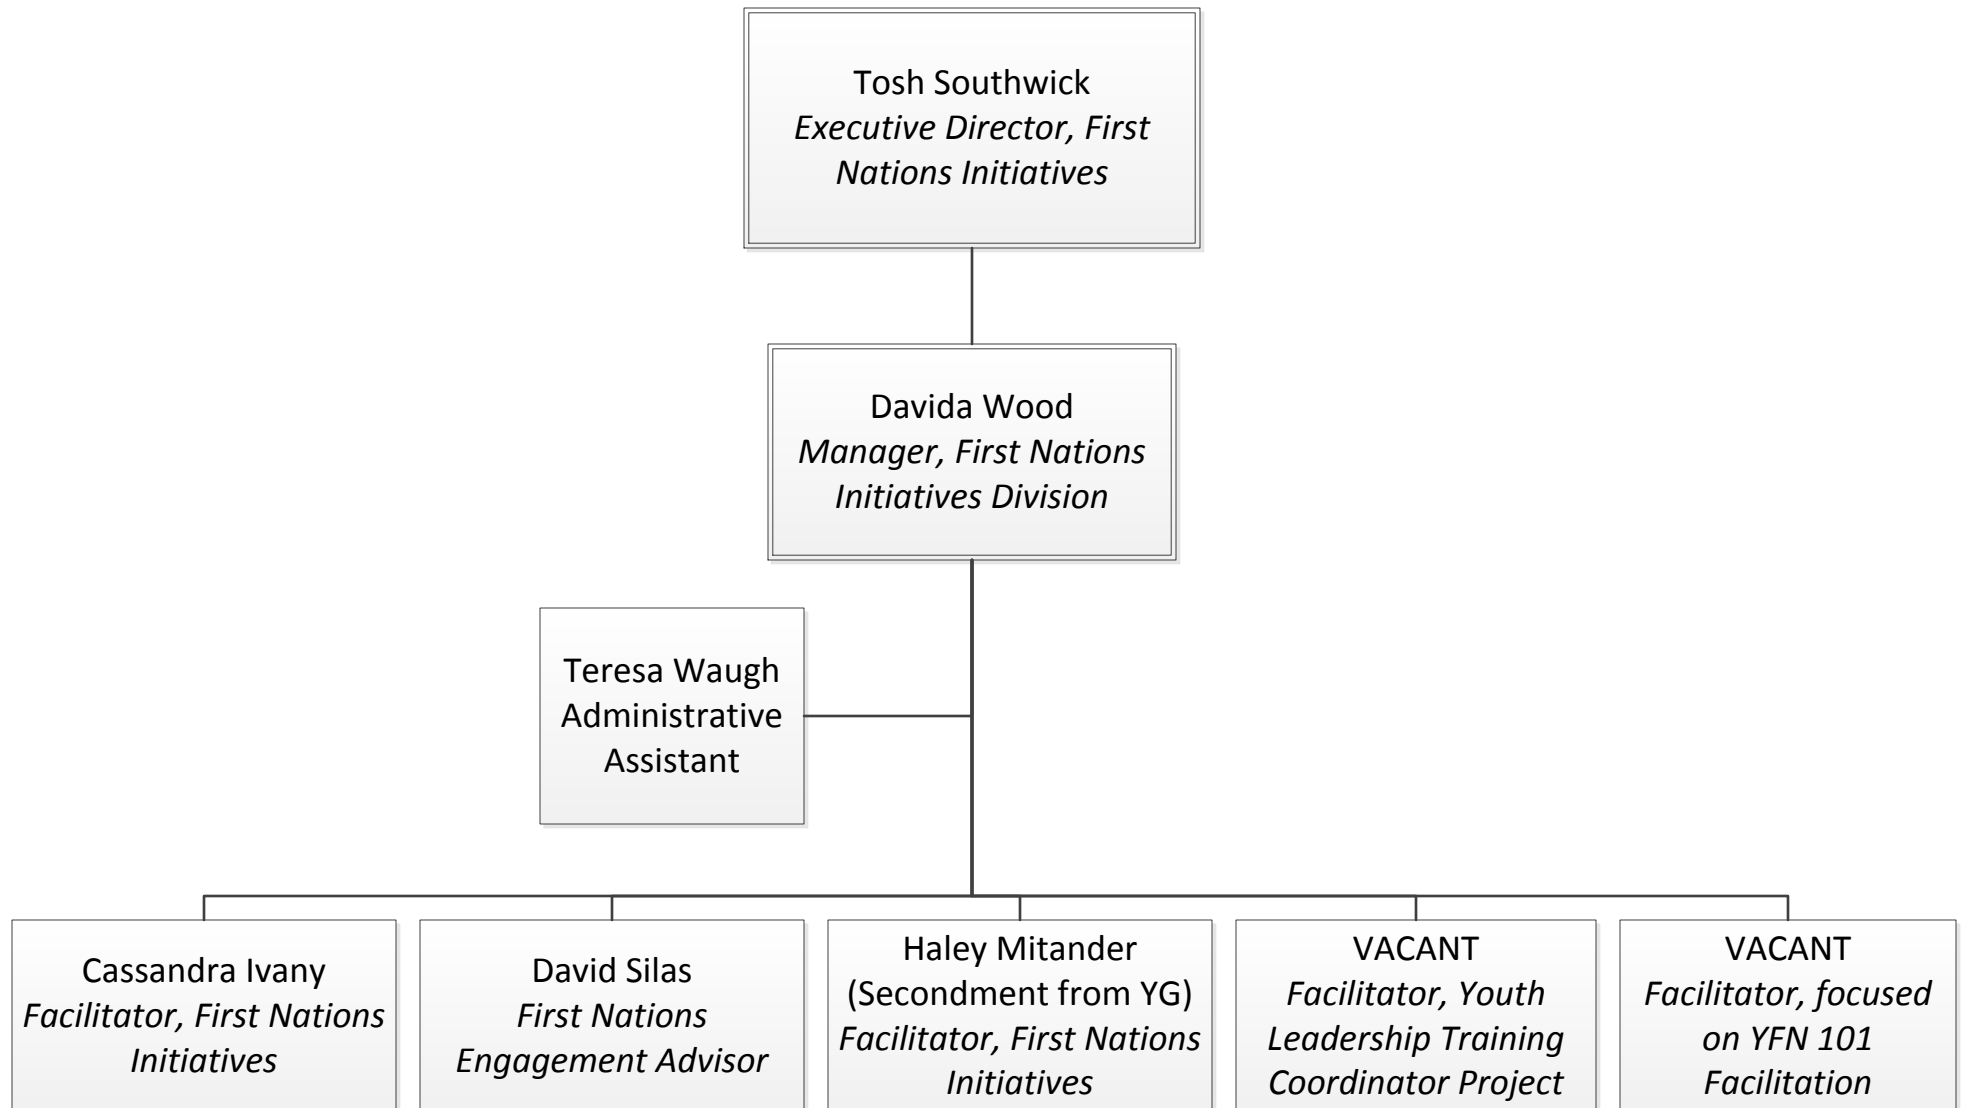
Tosh Southwick
*Executive Director, First Nations Initiatives*

Davida Wood
*Manager, First Nations Initiatives Division*

Teresa Waugh
Administrative Assistant

Cassandra Ivany
*Facilitator, First Nations Initiatives*

David Silas
*First Nations Engagement Advisor*

Haley Mitander
(Secondment from YG)
*Facilitator, First Nations Initiatives*

VACANT
*Facilitator, Youth Leadership Training Coordinator Project*

VACANT
*Facilitator, focused on YFN 101 Facilitation*